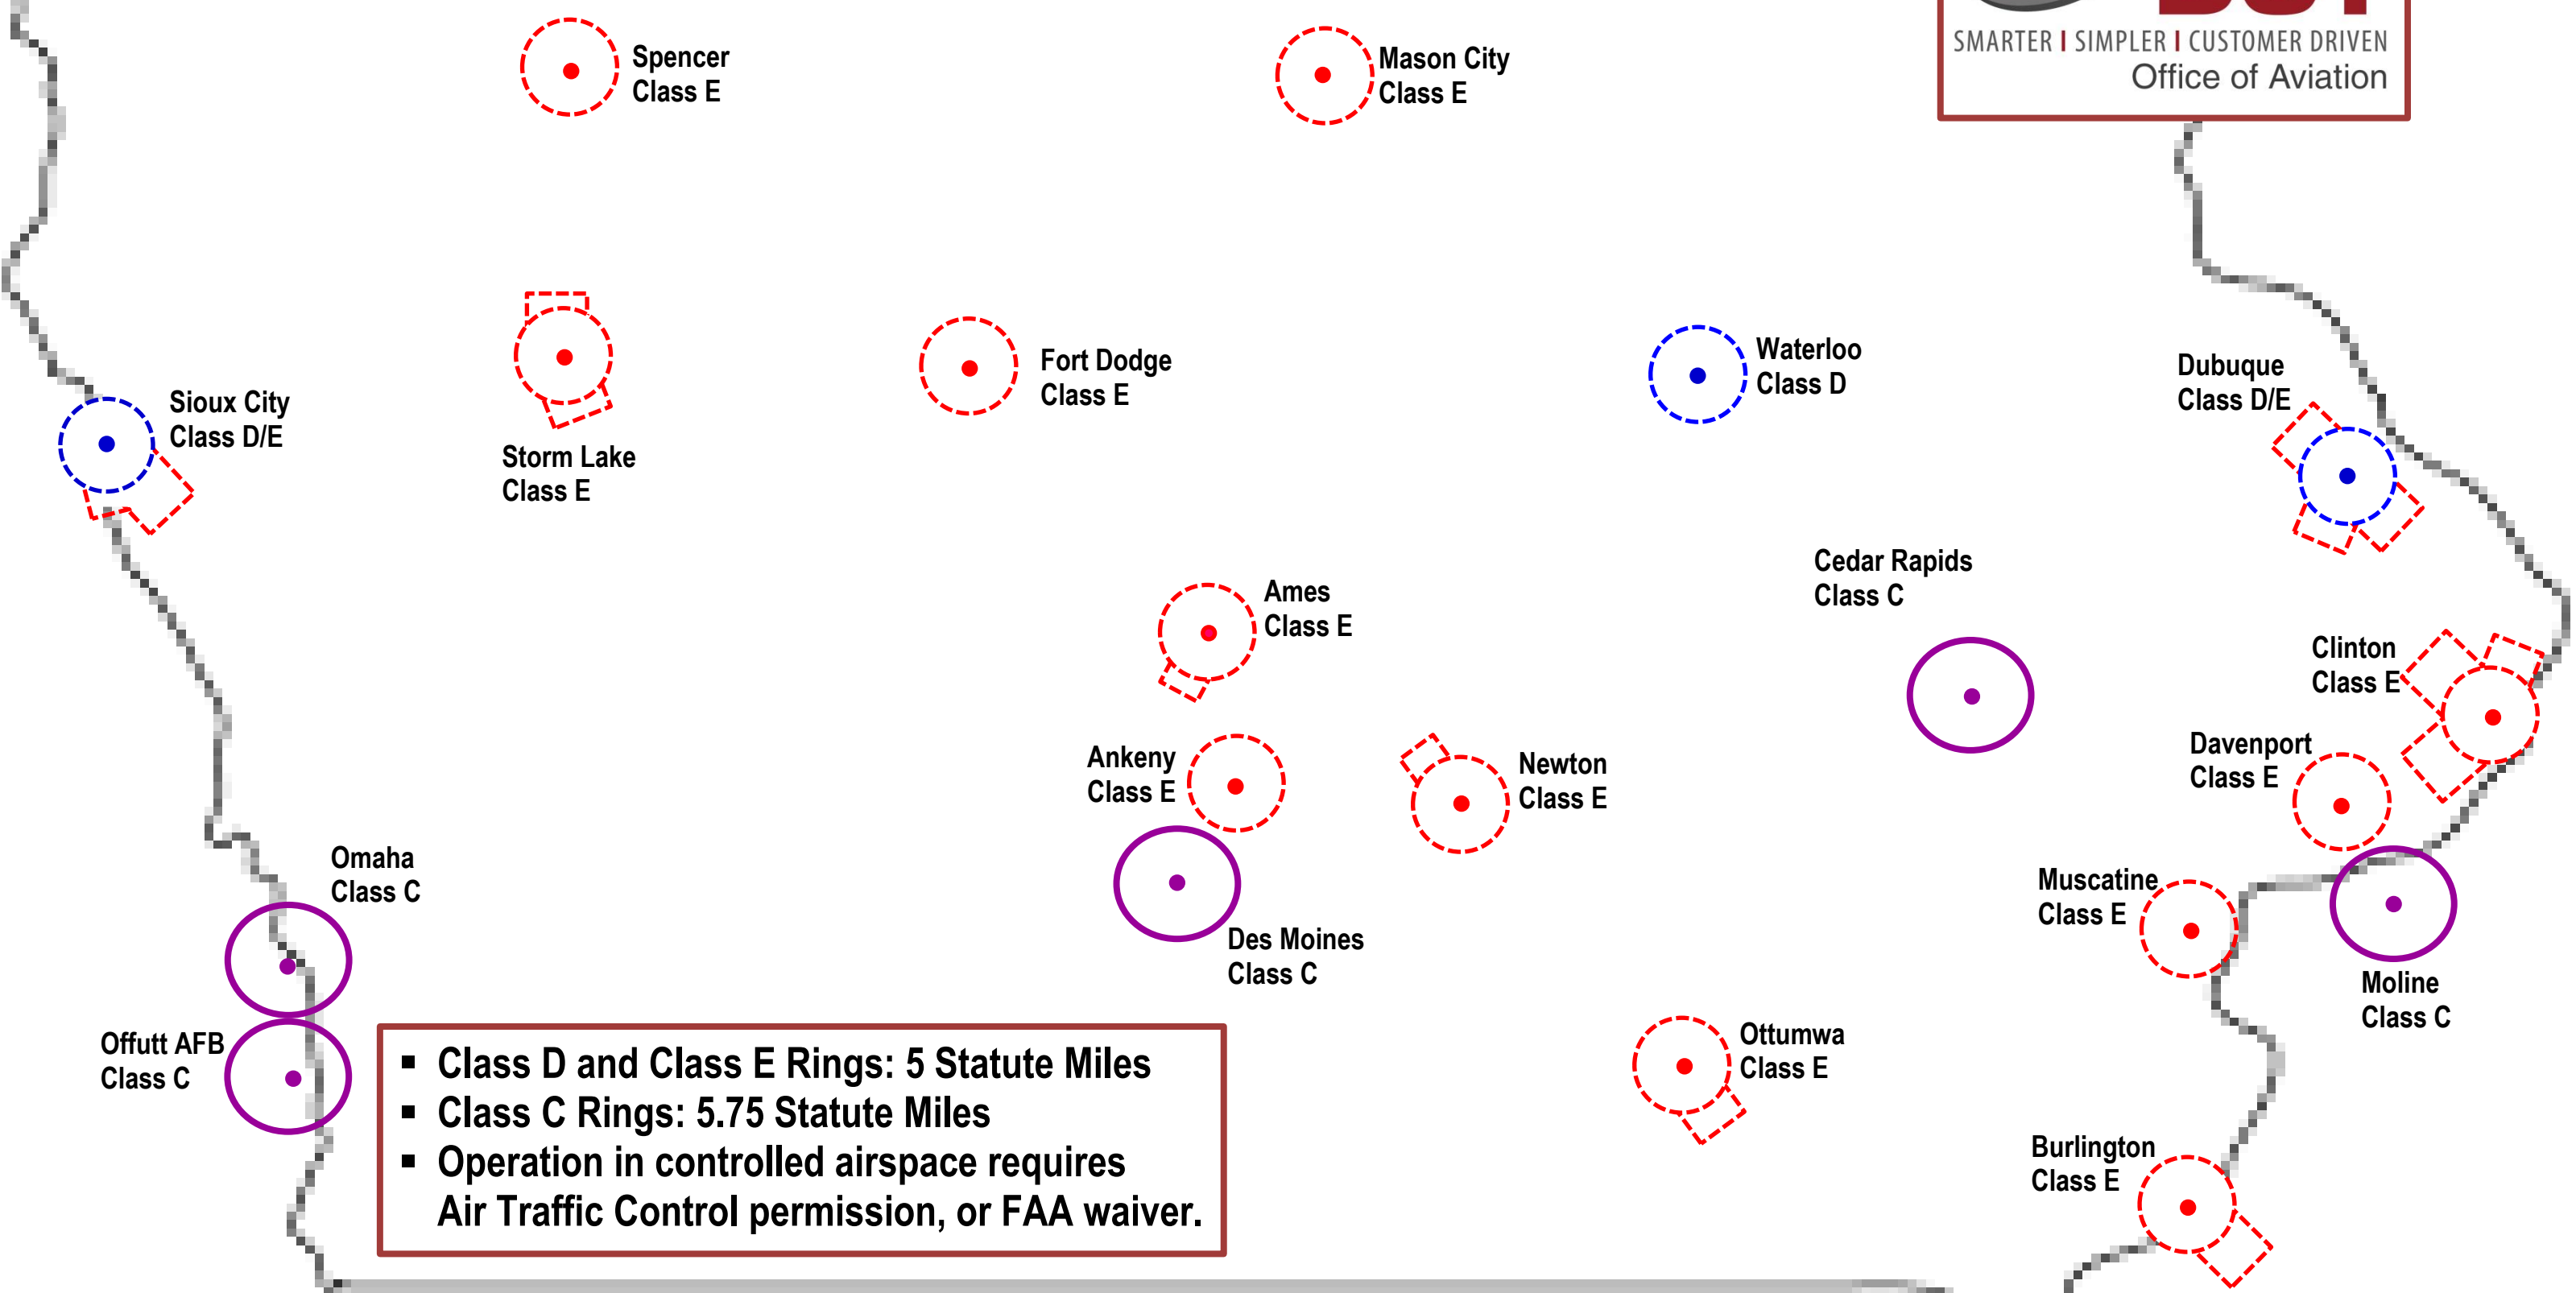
SMARTER | SIMPLER | CUSTOMER DRIVEN
Office of Aviation

Spencer
Class E

Mason City
Class E

Sioux City
Class D/E

Storm Lake
Class E

Fort Dodge
Class E

Waterloo
Class D

Dubuque
Class D/E

Cedar Rapids
Class C

Ames
Class E

Clinton
Class E

Davenport
Class E

Ankeny
Class E

Newton
Class E

Omaha
Class C

Des Moines
Class C

Muscatine
Class E

Moline
Class C

Offutt AFB
Class C

Ottumwa
Class E

Burlington
Class E

▪ Class D and Class E Rings: 5 Statute Miles
▪ Class C Rings: 5.75 Statute Miles
▪ Operation in controlled airspace requires Air Traffic Control permission, or FAA waiver.